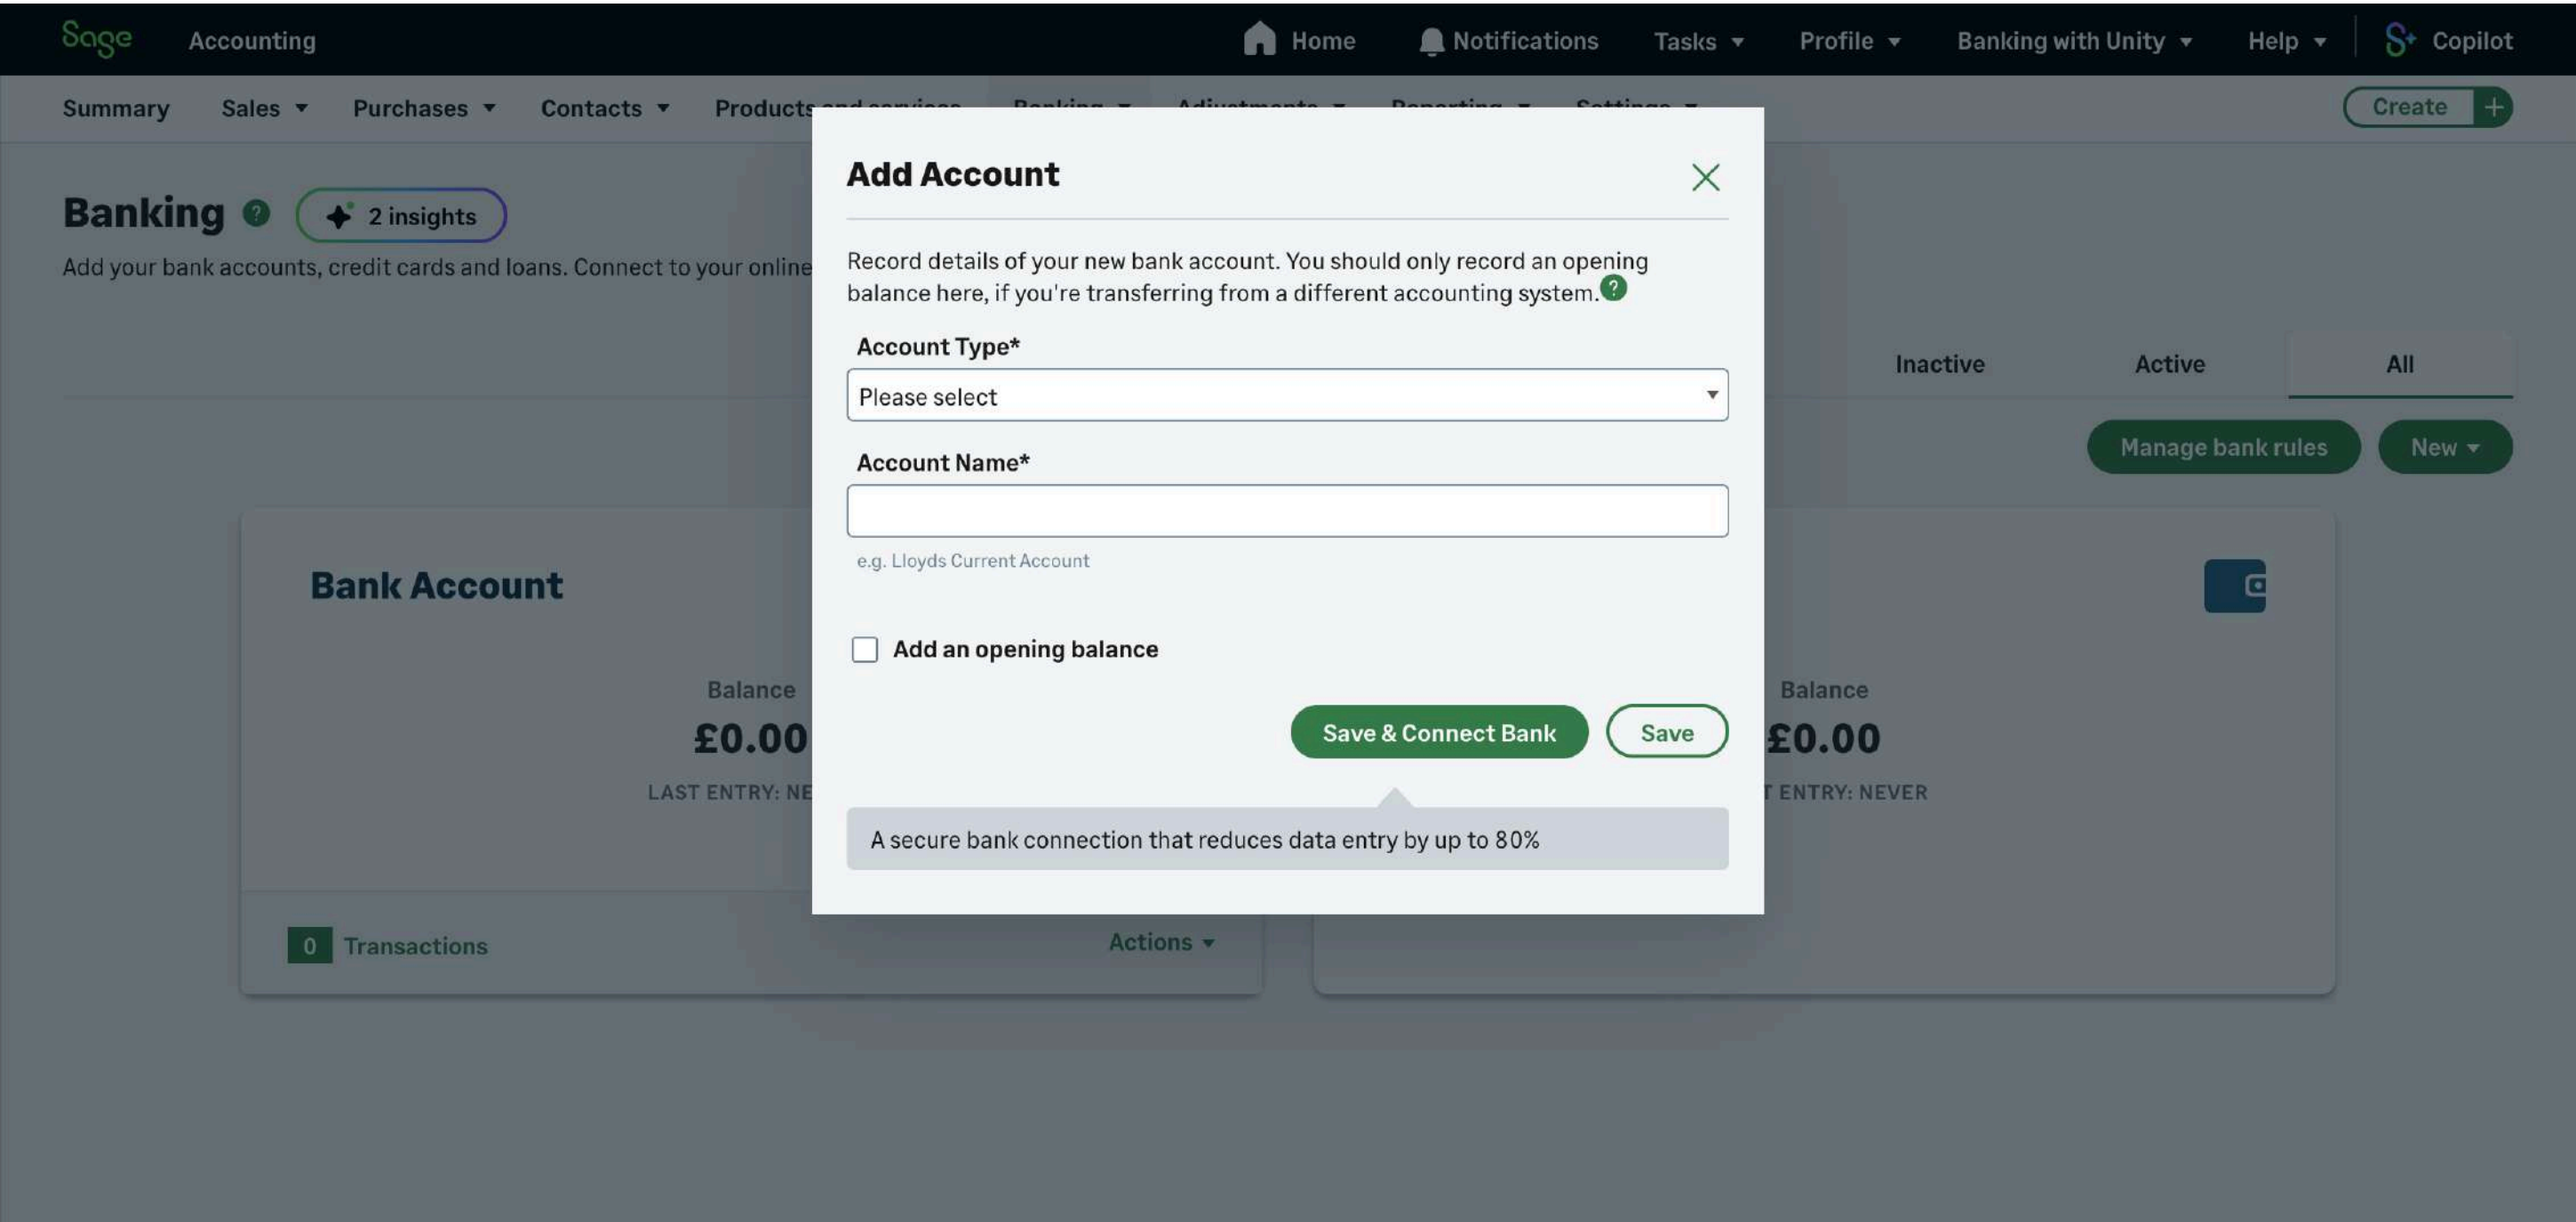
Sage Accounting

Home Notifications Tasks ▾ Profile ▾ Banking with Unity ▾ Help ▾ Copilot

Summary Sales ▾ Purchases ▾ Contacts ▾ Products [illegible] Create +

Banking ? 2 insights

Add your bank accounts, credit cards and loans. Connect to your online

Inactive Active All

Manage bank rules New ▾

Bank Account

Balance
£0.00
LAST ENTRY: NE

Balance
£0.00
T ENTRY: NEVER

0 Transactions Actions ▾

Add Account

Record details of your new bank account. You should only record an opening balance here, if you're transferring from a different accounting system.

Account Type*

Please select

Account Name*

e.g. Lloyds Current Account

Add an opening balance

Save & Connect Bank Save

A secure bank connection that reduces data entry by up to 80%